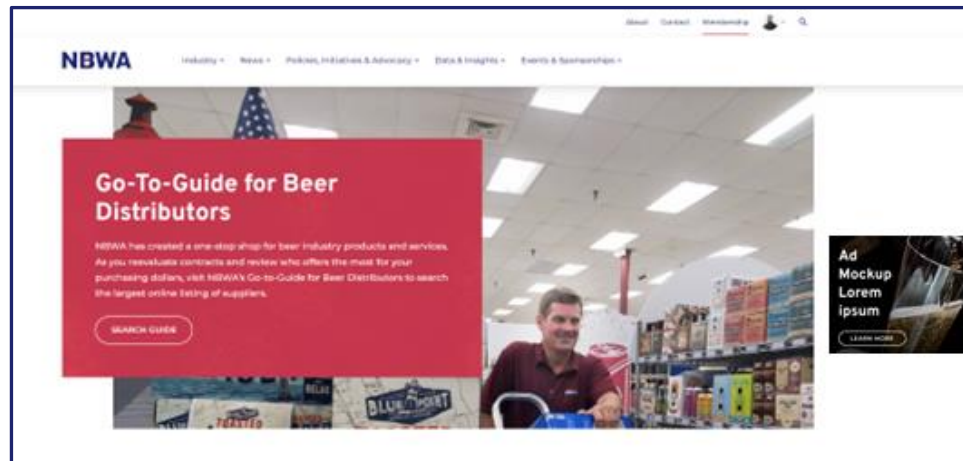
About Contact Membership

NBWA

Industry News Policies, Initiatives & Advocacy Data & Insights Events & Sponsorships

Go-To-Guide for Beer Distributors

NBWA has created a one-stop shop for beer industry products and services. As you reevaluate contracts and review who offers the most for your purchasing dollars, visit NBWA's Go-to-Guide for Beer Distributors to search the largest online listing of suppliers.

SEARCH GUIDE

Ad Mockup Lorem ipsum

LEARN MORE

BLUE POINT

TOASTED